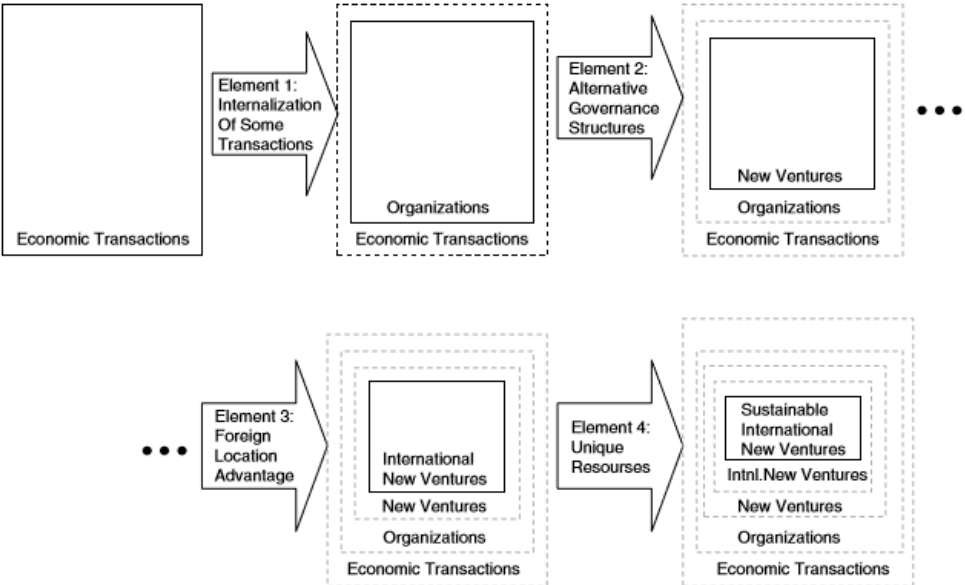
Economic Transactions

Element 1: Internalization Of Some Transactions

Organizations

Economic Transactions

Element 2: Alternative Governance Structures

New Ventures

Organizations

Economic Transactions

• • •

• • •

Element 3: Foreign Location Advantage

International New Ventures

New Ventures

Organizations

Economic Transactions

Element 4: Unique Resourses

Sustainable International New Ventures

Intnl.New Ventures

New Ventures

Organizations

Economic Transactions